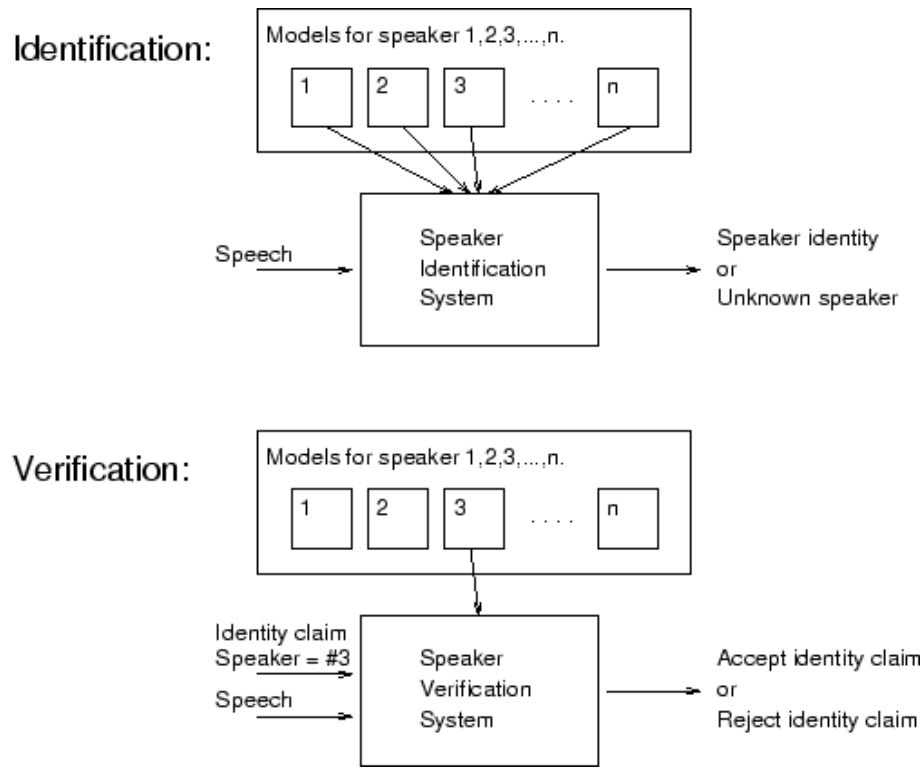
Identification:

Models for speaker 1,2,3,...,n.

1 2 3 . . . . n

Speech

Speaker Identification System

Speaker identity or Unknown speaker

Verification:

Models for speaker 1,2,3,...,n.

1 2 3 . . . . n

Identity claim Speaker = #3

Speech

Speaker Verification System

Accept identity claim or Reject identity claim